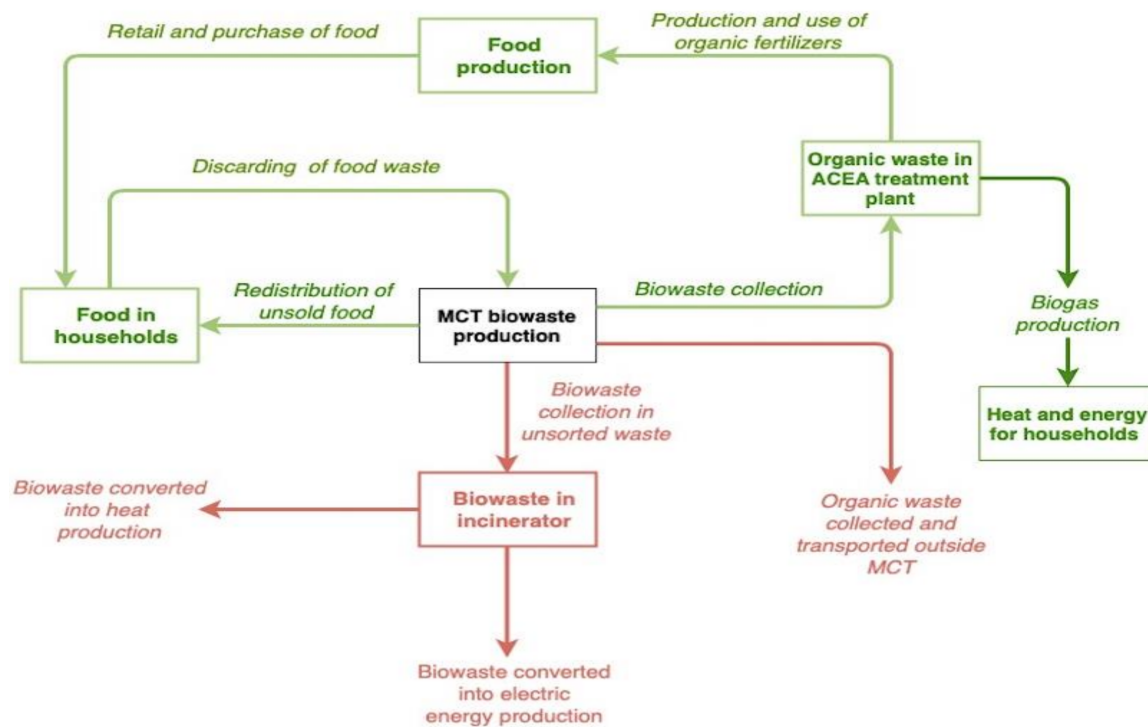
Retail and purchase of food

Food production

Production and use of organic fertilizers

Discarding of food waste

Organic waste in ACEA treatment plant

Food in households

Redistribution of unsold food

MCT biowaste production

Biowaste collection

Biogas production

Heat and energy for households

Biowaste collection in unsorted waste

Biowaste converted into heat production

Biowaste in incinerator

Organic waste collected and transported outside MCT

Biowaste converted into electric energy production